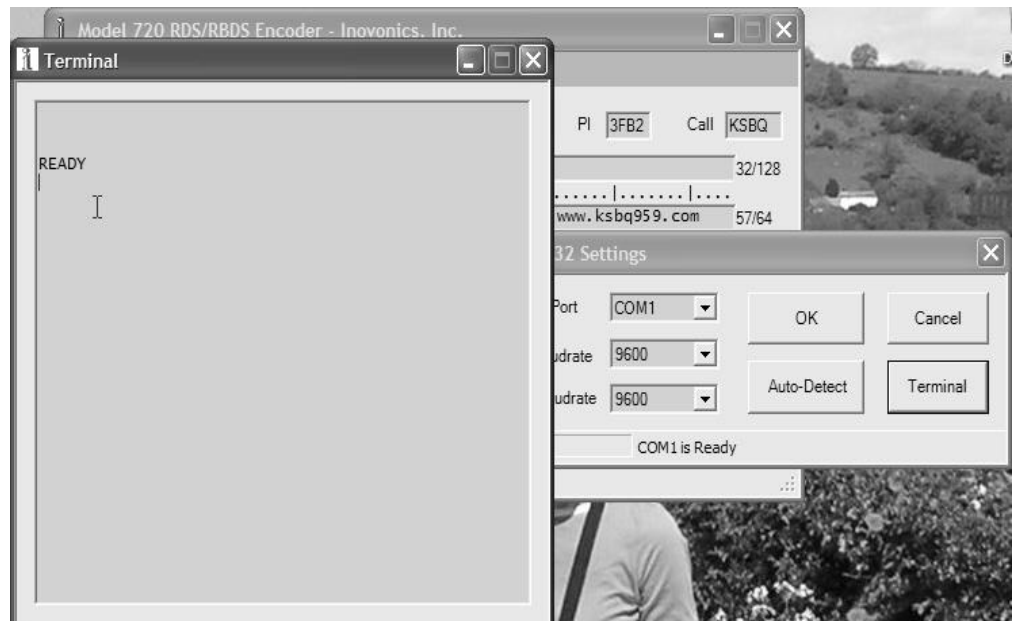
Model 720 RDS/RBDS Encoder - Inovonics, Inc.

Terminal

READY

PI 3FB2 Call KSBQ

32/128

.......|........|....

www.ksbq959.com 57/64

32 Settings

Port COM1

udrate 9600

udrate 9600

OK

Cancel

Auto-Detect

Terminal

COM1 is Ready